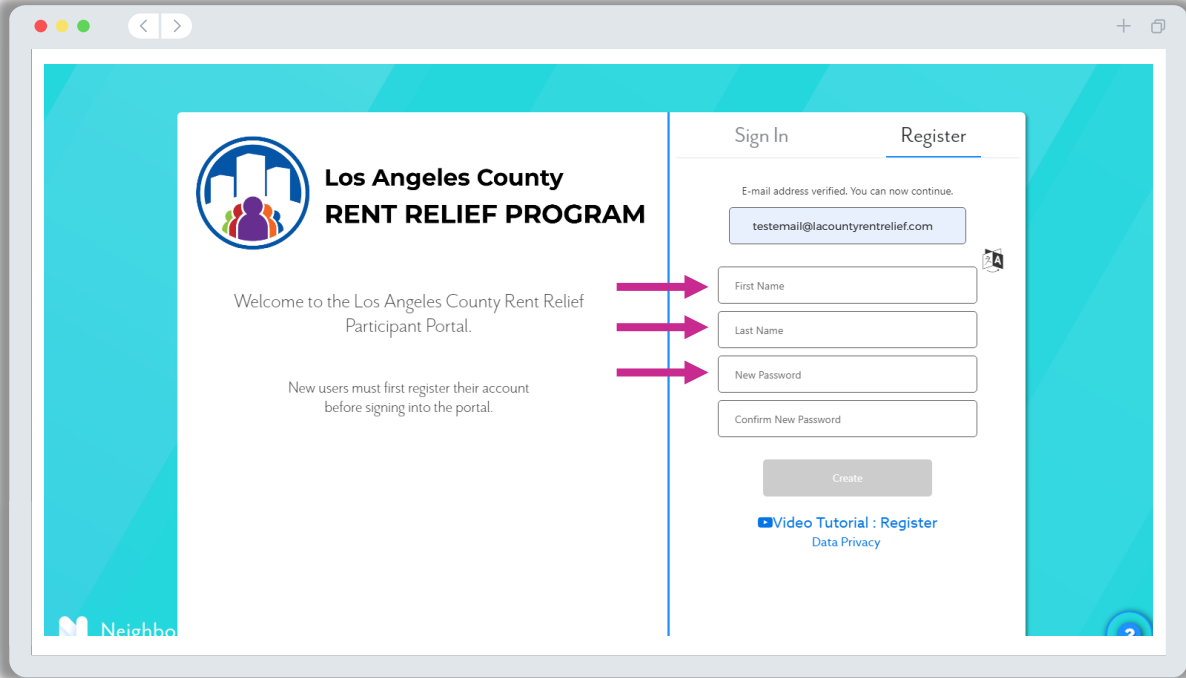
Los Angeles County
RENT RELIEF PROGRAM

Welcome to the Los Angeles County Rent Relief Participant Portal.

New users must first register their account before signing into the portal.

Sign In
Register

E-mail address verified. You can now continue.

testemail@lacountyrentrelief.com

First Name

Last Name

New Password

Confirm New Password

Create

Video Tutorial : Register
Data Privacy

Neighbo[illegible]

?